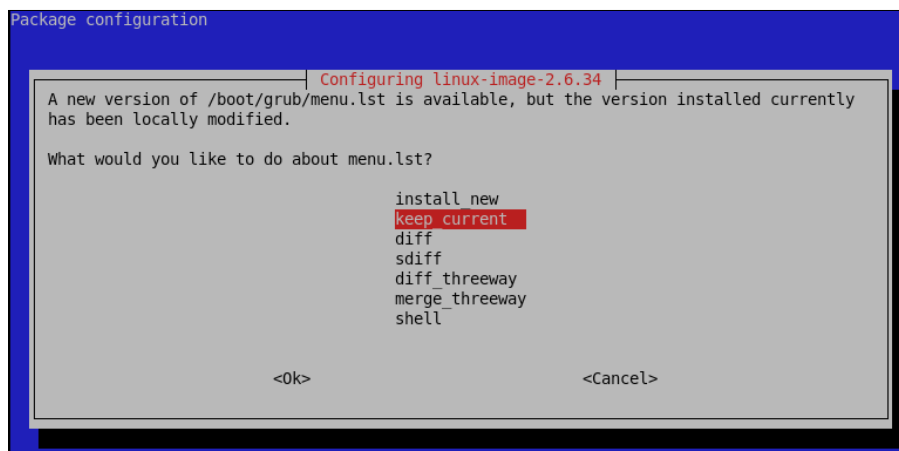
Package configuration

Configuring linux-image-2.6.34

A new version of /boot/grub/menu.lst is available, but the version installed currently has been locally modified.

What would you like to do about menu.lst?

install_new
keep_current
diff
sdiff
diff_threeway
merge_threeway
shell

<Ok>

<Cancel>